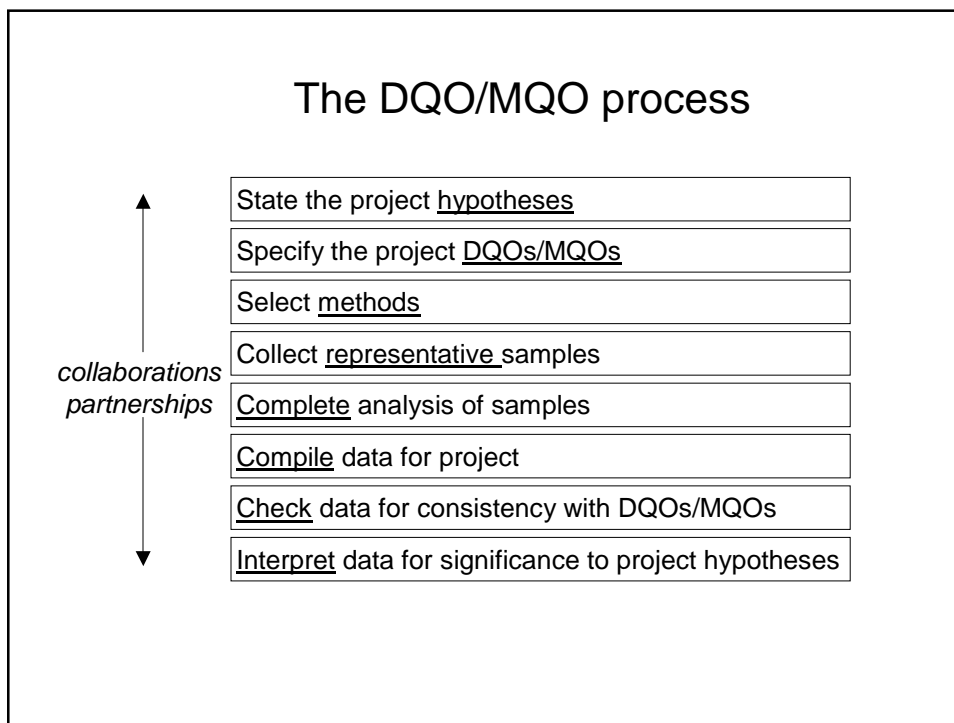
The DQO/MQO process

collaborations
partnerships

State the project hypotheses

Specify the project DQOs/MQOs

Select methods

Collect representative samples

Complete analysis of samples

Compile data for project

Check data for consistency with DQOs/MQOs

Interpret data for significance to project hypotheses